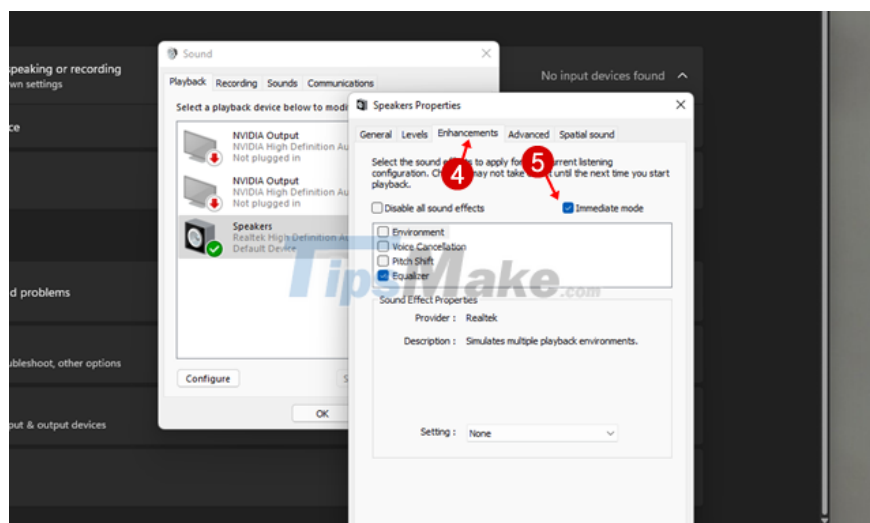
peaking or recording
wn settings

ce

d problems

ubleshoot, other options

put & output devices

No input devices found

Sound

Playback Recording Sounds Communications

Select a playback device below to modi

NVIDIA Output
NVIDIA High Definition Au
Not plugged in

NVIDIA Output
NVIDIA High Definition Au
Not plugged in

Speakers
Realtek High Definition Au
Default Device

Configure

OK

Speakers Properties

General Levels Enhancements Advanced Spatial sound

4

5

Select the sound e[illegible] to apply fo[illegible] current listening configuration. Ch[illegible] may not take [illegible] until the next time you start playback.

Disable all sound effects

Immediate mode

Environment
Voice Cancellation
Pitch Shift
Equalizer

TipsMake.com

Sound Effect Properties

Provider : Realtek

Description : Simulates multiple playback environments.

Setting : None